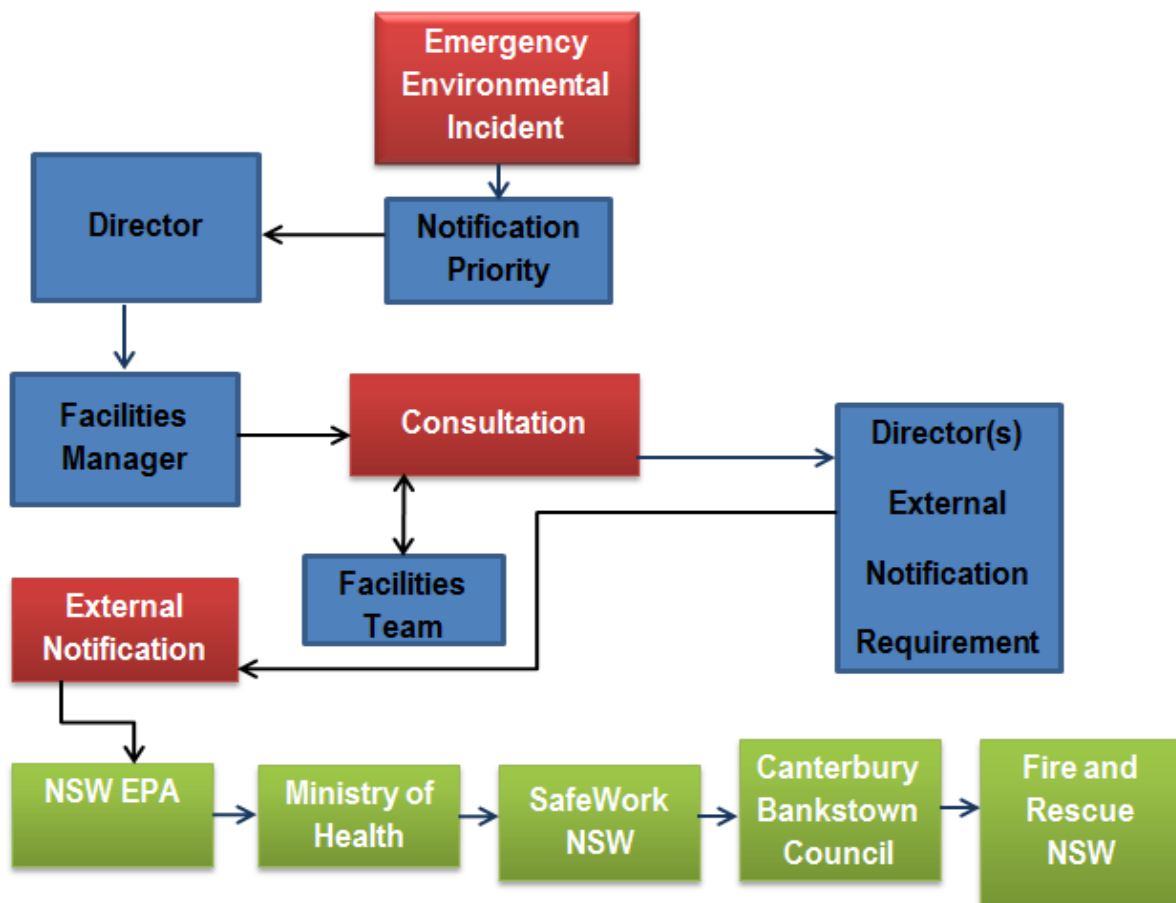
Emergency Environmental Incident

Notification Priority

Director

Facilities Manager

Consultation

Director(s) External Notification Requirement

Facilities Team

External Notification

NSW EPA

Ministry of Health

SafeWork NSW

Canterbury Bankstown Council

Fire and Rescue NSW